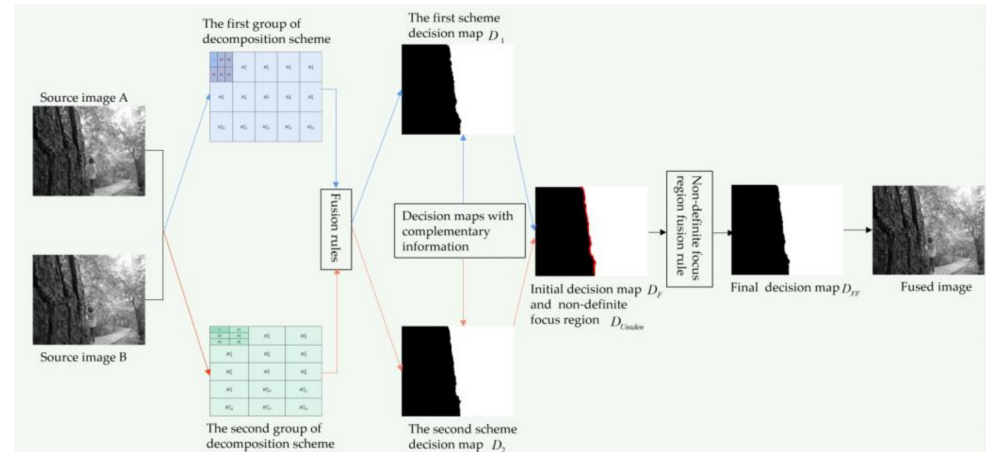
Source image A

Source image B

The first group of decomposition scheme

The second group of decomposition scheme

Fusion rules

The first scheme decision map $D_1$

The second scheme decision map $D_2$

Decision maps with complementary information

Initial decision map $D_F$ and non-definite focus region $D_{Uniden}$

Non-definite focus region fusion rule

Final decision map $D_{FF}$

Fused image